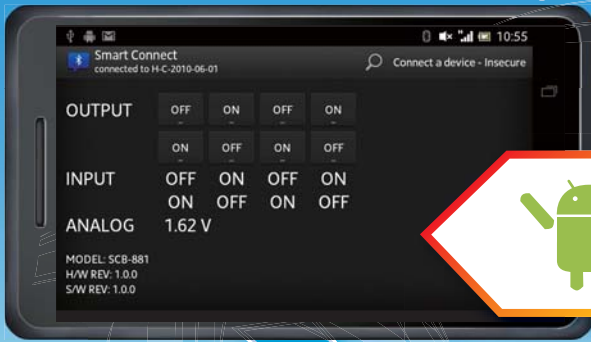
10:55

Smart Connect
connected to H-C-2010-06-01

Connect a device - Insecure

OUTPUT

| OFF | ON | OFF | ON |
|---|---|---|---|
| ON | OFF | ON | OFF |

INPUT

| OFF | ON | OFF | ON |
|---|---|---|---|
| ON | OFF | ON | OFF |

ANALOG 1.62 V

MODEL: SCB-881
H/W REV: 1.0.0
S/W REV: 1.0.0